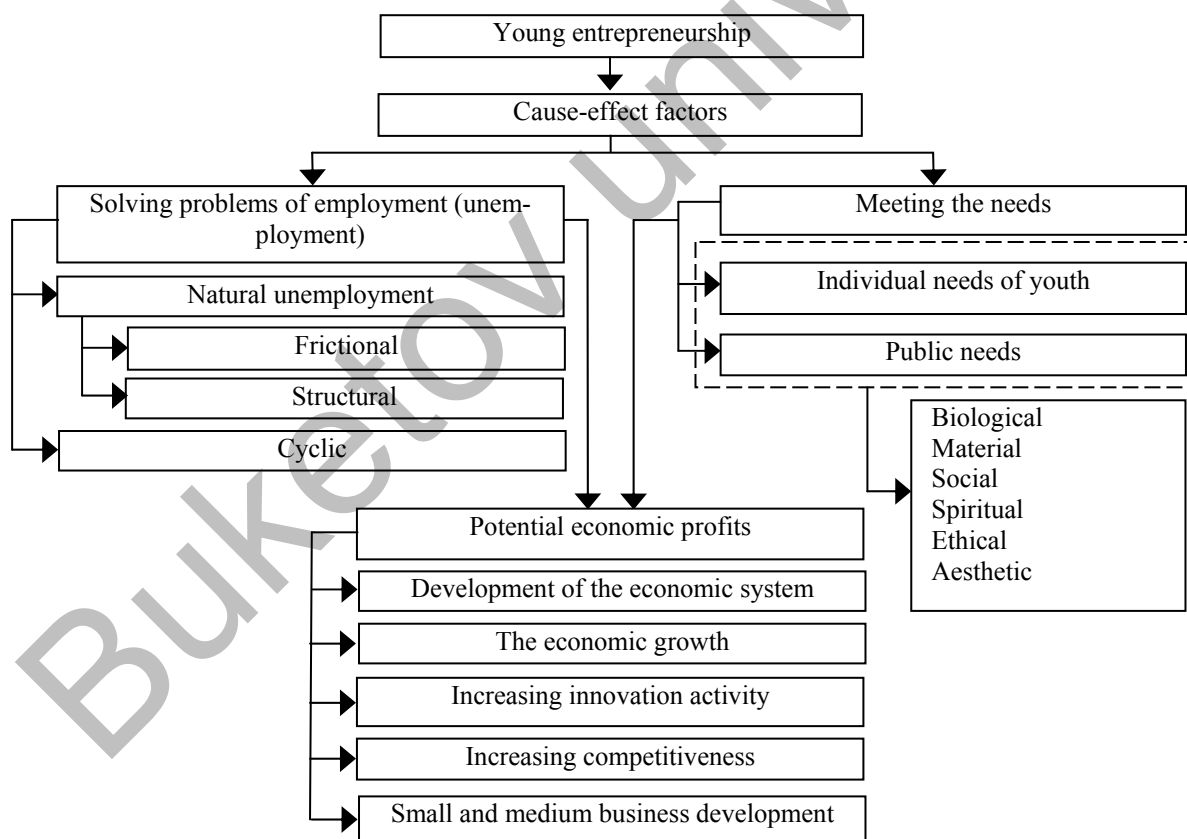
Young entrepreneurship

Cause-effect factors

Solving problems of employment (unemployment)

Natural unemployment

Frictional

Structural

Cyclic

Meeting the needs

Individual needs of youth

Public needs

Biological
Material
Social
Spiritual
Ethical
Aesthetic

Potential economic profits

Development of the economic system

The economic growth

Increasing innovation activity

Increasing competitiveness

Small and medium business development

Buketov Univ